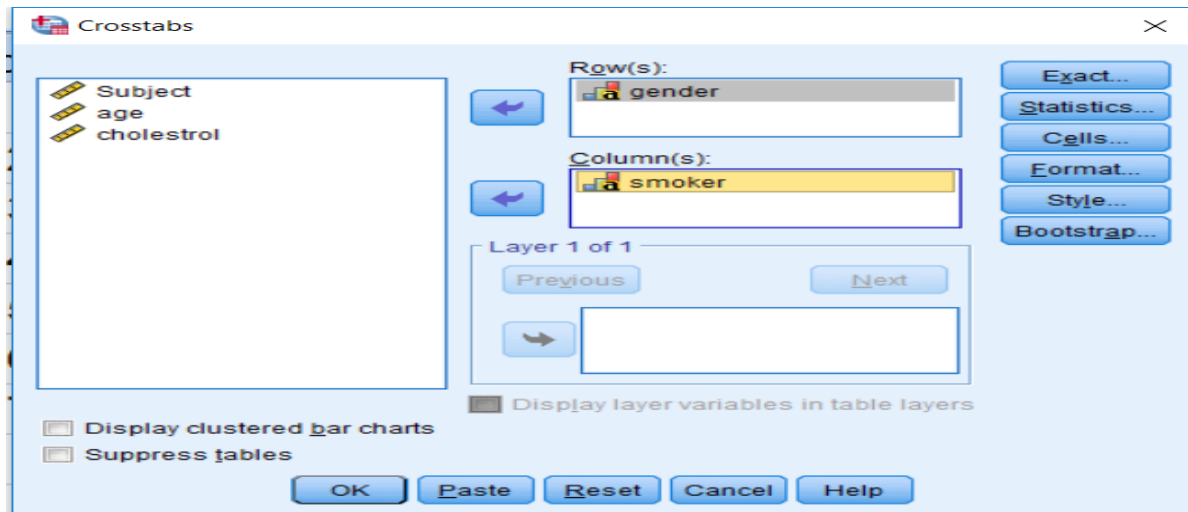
Crosstabs

Subject
age
cholestrol

Row(s):
gender

Column(s):
smoker

Layer 1 of 1
Previous
Next

Display layer variables in table layers

Exact...
Statistics...
Cells...
Format...
Style...
Bootstrap...

Display clustered bar charts
Suppress tables

OK
Paste
Reset
Cancel
Help